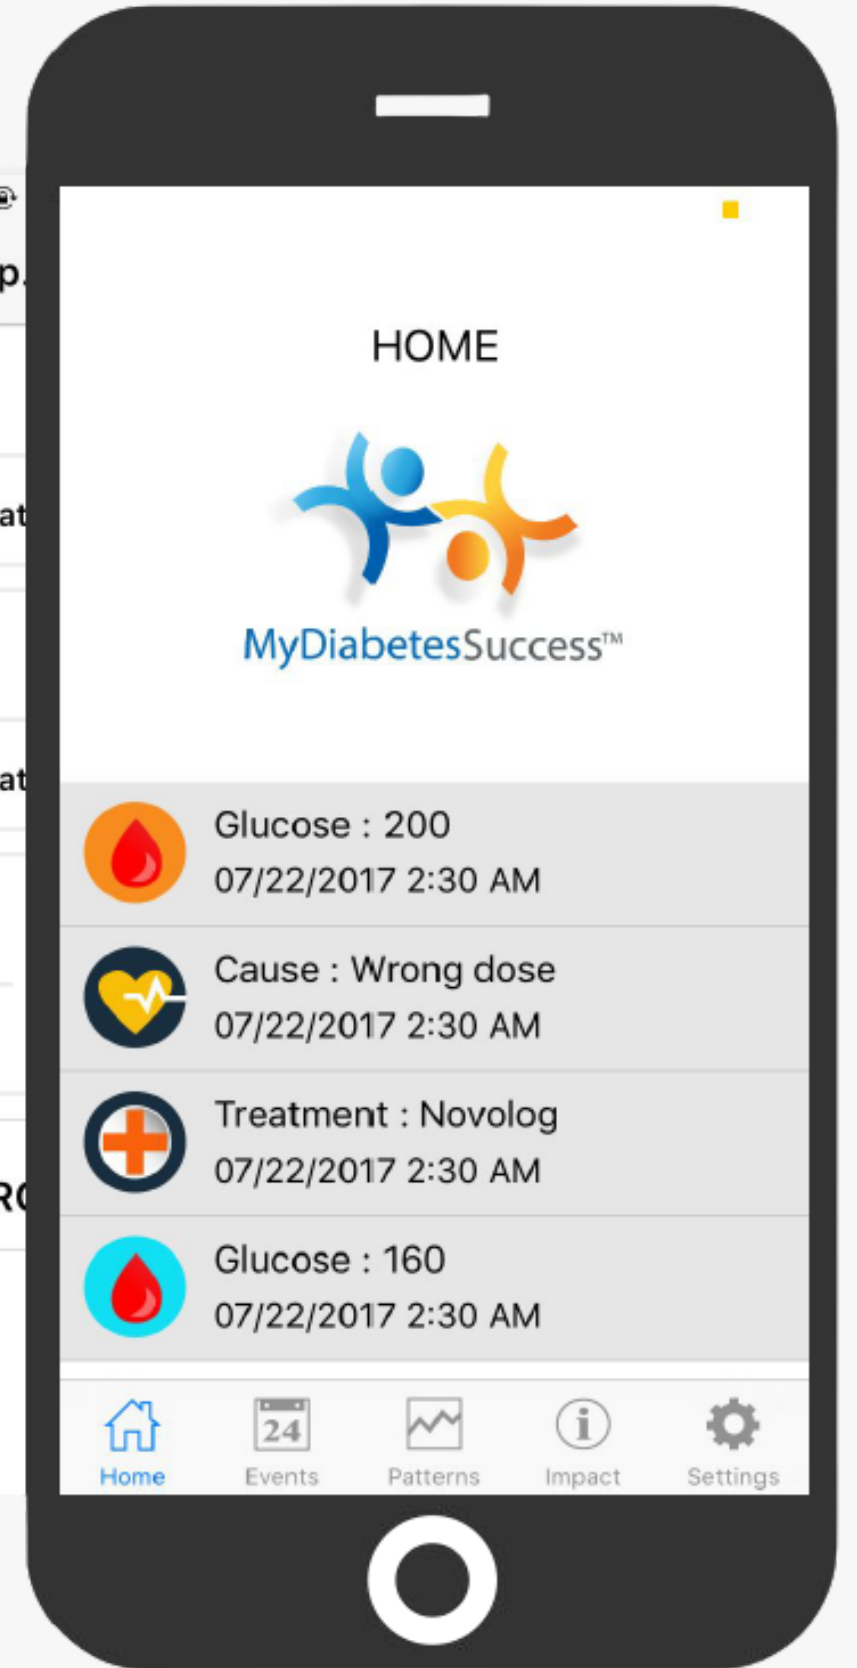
HOME

MyDiabetesSuccess™

Glucose : 200
07/22/2017 2:30 AM

Cause : Wrong dose
07/22/2017 2:30 AM

Treatment : Novolog
07/22/2017 2:30 AM

Glucose : 160
07/22/2017 2:30 AM

Home Events Patterns Impact Settings